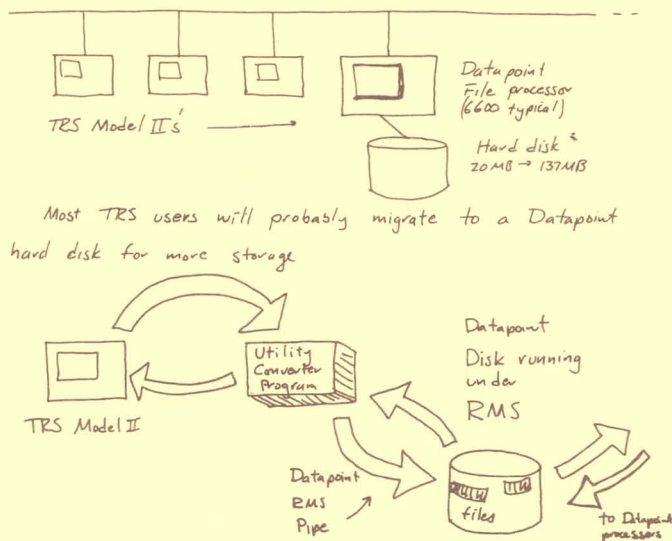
Datapoint File processor (6600 typical)

TRS Model II's

Hard disk's 20MB → 137MB

Most TRS users will probably migrate to a Datapoint hard disk for more storage

Utility Converter Program

Datapoint Disk running under RMS

TRS Model II

Datapoint RMS Pipe

files

to Datapoint processors